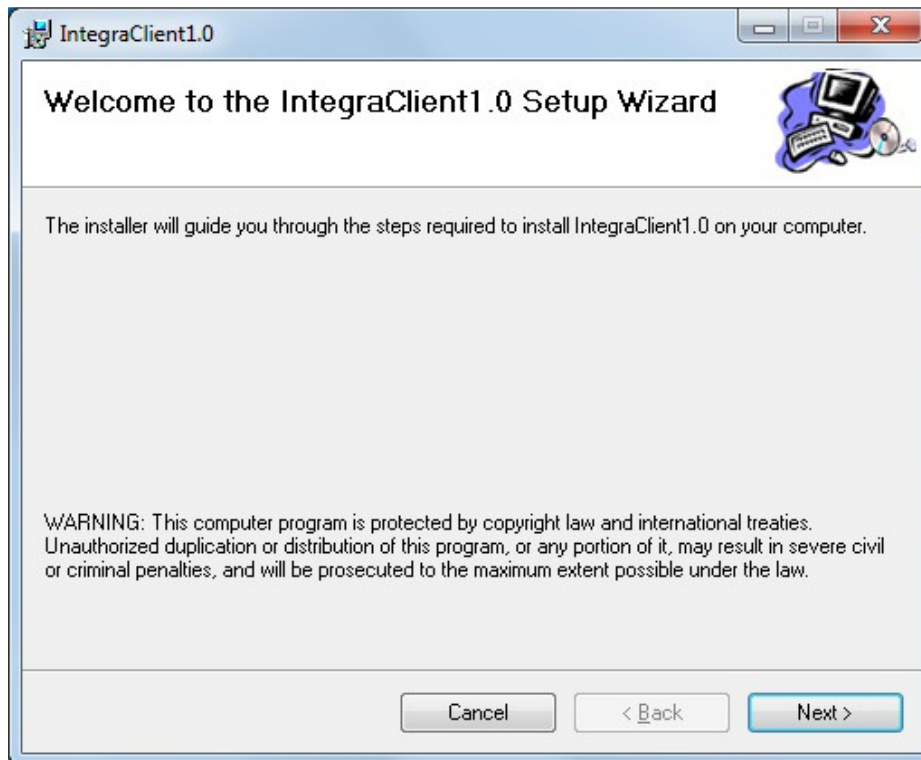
IntegraClient1.0

Welcome to the IntegraClient1.0 Setup Wizard

The installer will guide you through the steps required to install IntegraClient1.0 on your computer.

WARNING: This computer program is protected by copyright law and international treaties. Unauthorized duplication or distribution of this program, or any portion of it, may result in severe civil or criminal penalties, and will be prosecuted to the maximum extent possible under the law.

Cancel
< Back
Next >